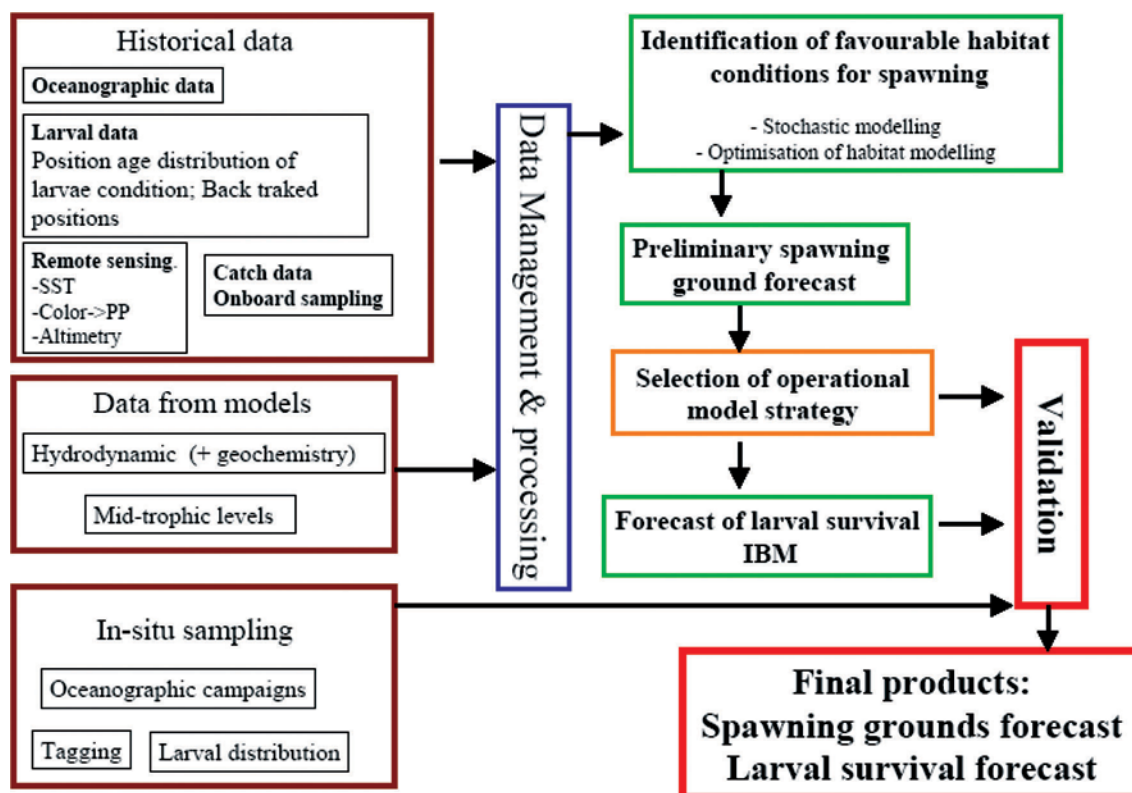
Historical data

Oceanographic data

Larval data
Position age distribution of larvae condition; Back traked positions

Remote sensing.
-SST
-Color->PP
-Altimetry

Catch data
Onboard sampling

Data from models

Hydrodynamic (+ geochemistry)

Mid-trophic levels

In-situ sampling

Oceanographic campaigns

Tagging

Larval distribution

Data Management & processing

Identification of favourable habitat conditions for spawning

- Stochastic modelling
- Optimisation of habitat modelling

Preliminary spawning ground forecast

Selection of operational model strategy

Forecast of larval survival
IBM

Validation

Final products:
Spawning grounds forecast
Larval survival forecast